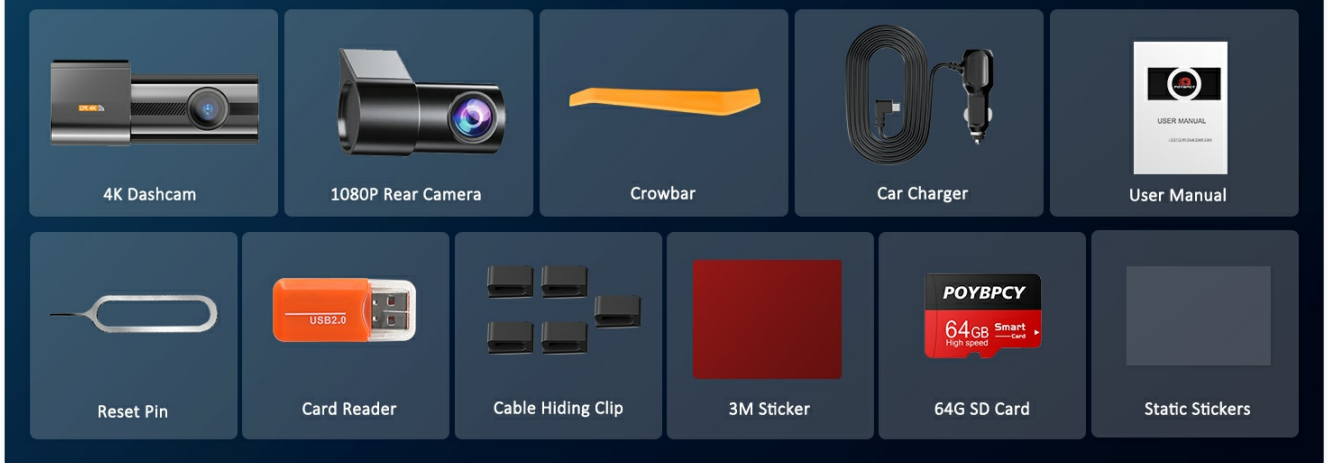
4K Dashcam

1080P Rear Camera

Crowbar

Car Charger

POYBPCY
USER MANUAL

User Manual

Reset Pin

USB2.0

Card Reader

Cable Hiding Clip

3M Sticker

POYBPCY
64GB Smart Card
High speed

64G SD Card

Static Stickers